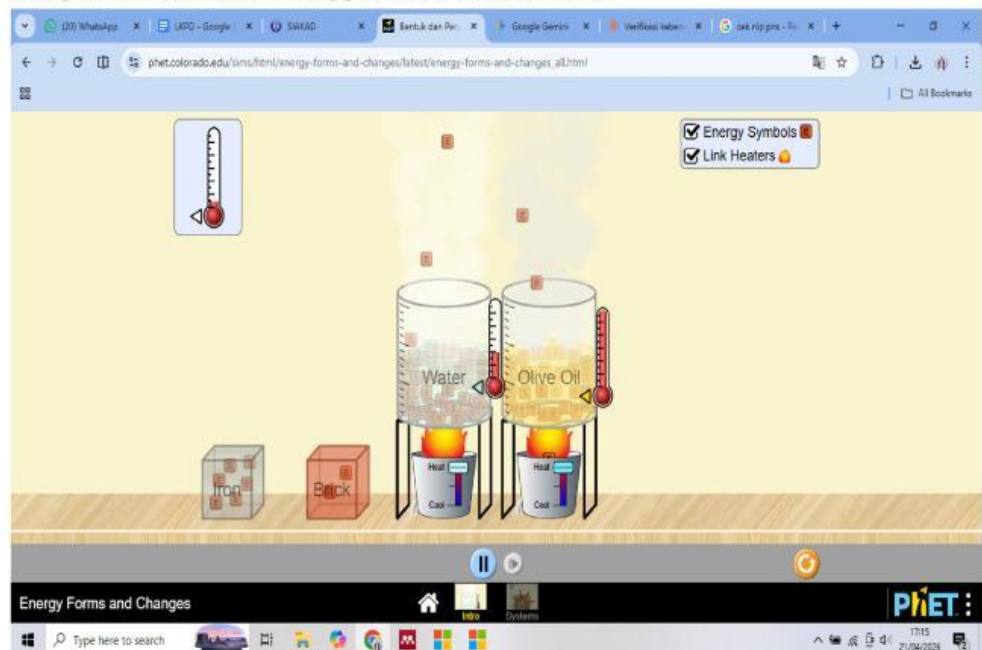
(20) WhatsApp | LKPD - Google | SAKAD | Bentuk dan Per | Google Gemini | Verifikasi keben | cek nip pns - Pe

phet.colorado.edu/sims/html/energy-forms-and-changes/latest/energy-forms-and-changes_all.html

All Bookmarks

Energy Symbols E
Link Heaters

E

Water
Olive Oil

Iron
Brick

Heat
Cool
Heat
Cool

Energy Forms and Changes
Intro
Systems
PhET

Type here to search
17:15
21/04/2026